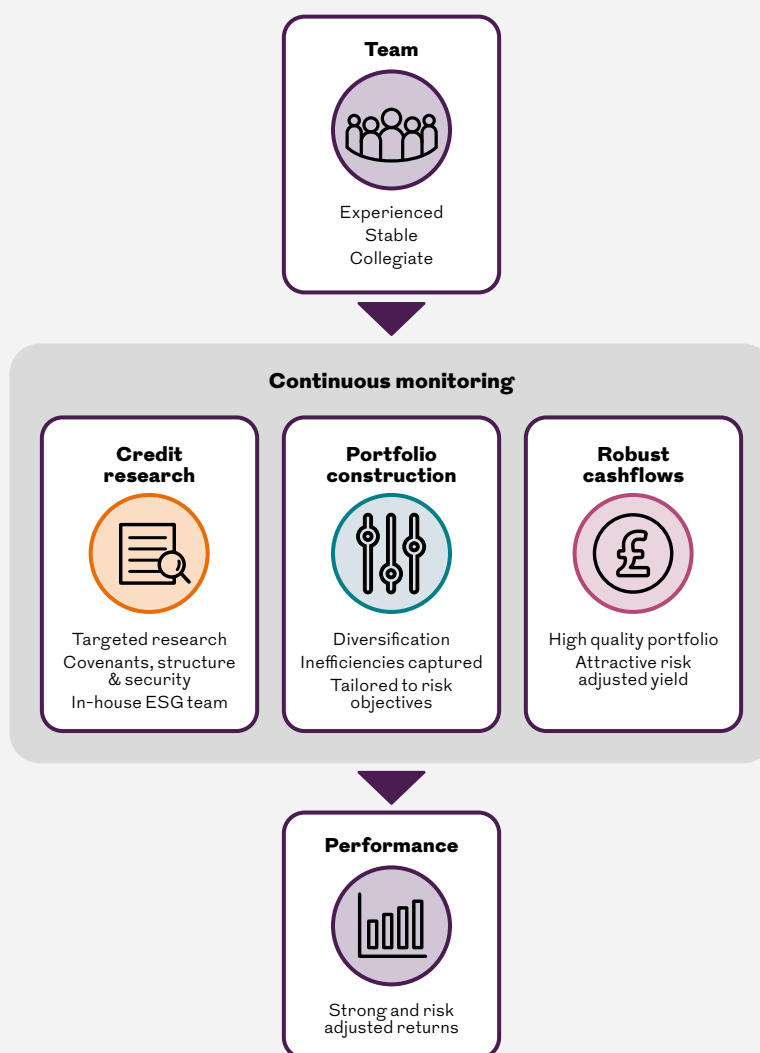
Team

Experienced
Stable
Collegiate

Continuous monitoring

Credit research

Targeted research
Covenants, structure & security
In-house ESG team

Portfolio construction

Diversification
Inefficiencies captured
Tailored to risk objectives

Robust cashflows

£

High quality portfolio
Attractive risk adjusted yield

Performance

Strong and risk adjusted returns